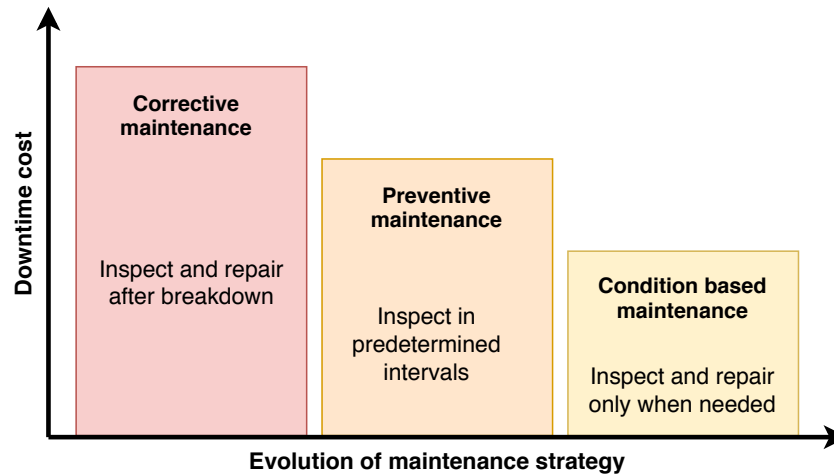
Downtime cost

Corrective maintenance

Inspect and repair after breakdown

Preventive maintenance

Inspect in predetermined intervals

Condition based maintenance

Inspect and repair only when needed

Evolution of maintenance strategy